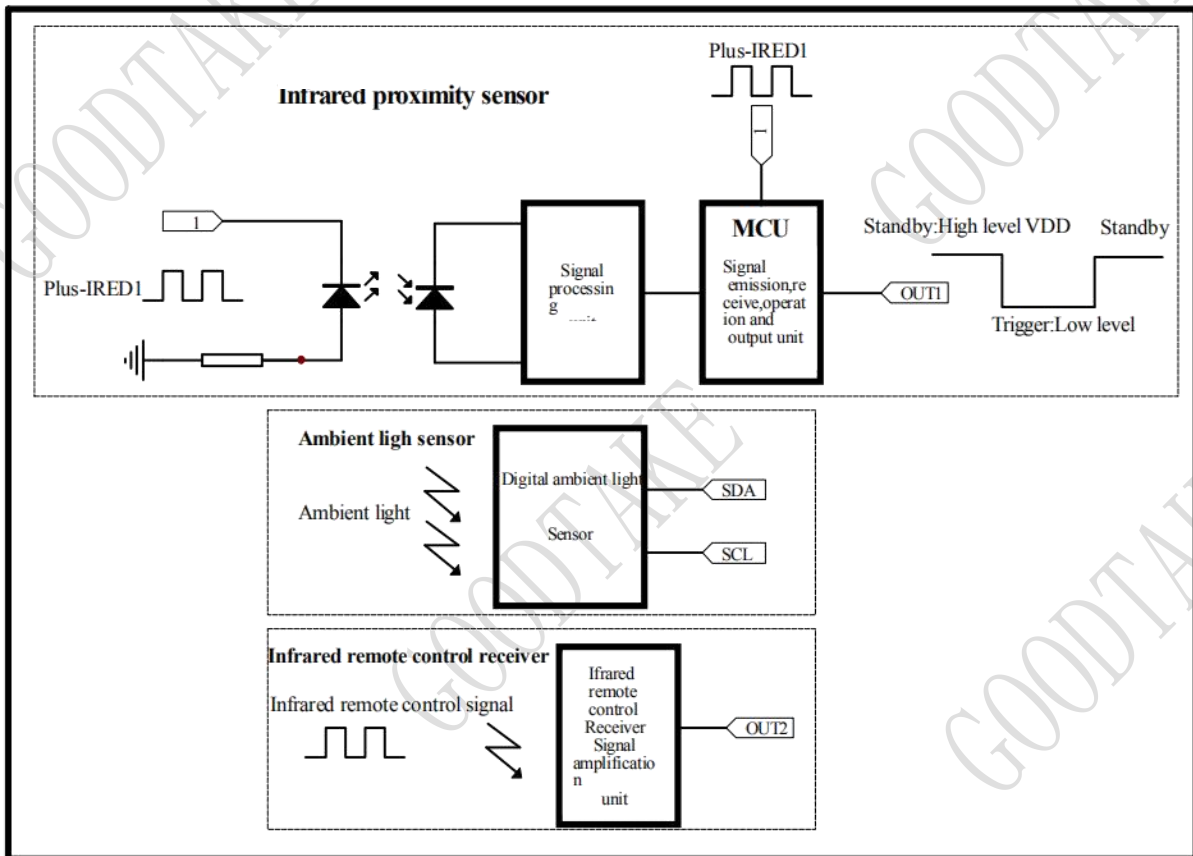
Infrared proximity sensor

Plus-IRED1

1

1

Plus-IRED1

Signal processin g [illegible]

MCU

Signal emission,receive,operation and output unit

OUT1

Standby:High level VDD

Standby

Trigger:Low level

Ambient ligh sensor

Ambient light

Digital ambient light

Sensor

SDA

SCL

Infrared remote control receiver

Infrared remote control signal

Ifrared remote control Receiver Signal amplificatio n unit

OUT2

GOODTAKE